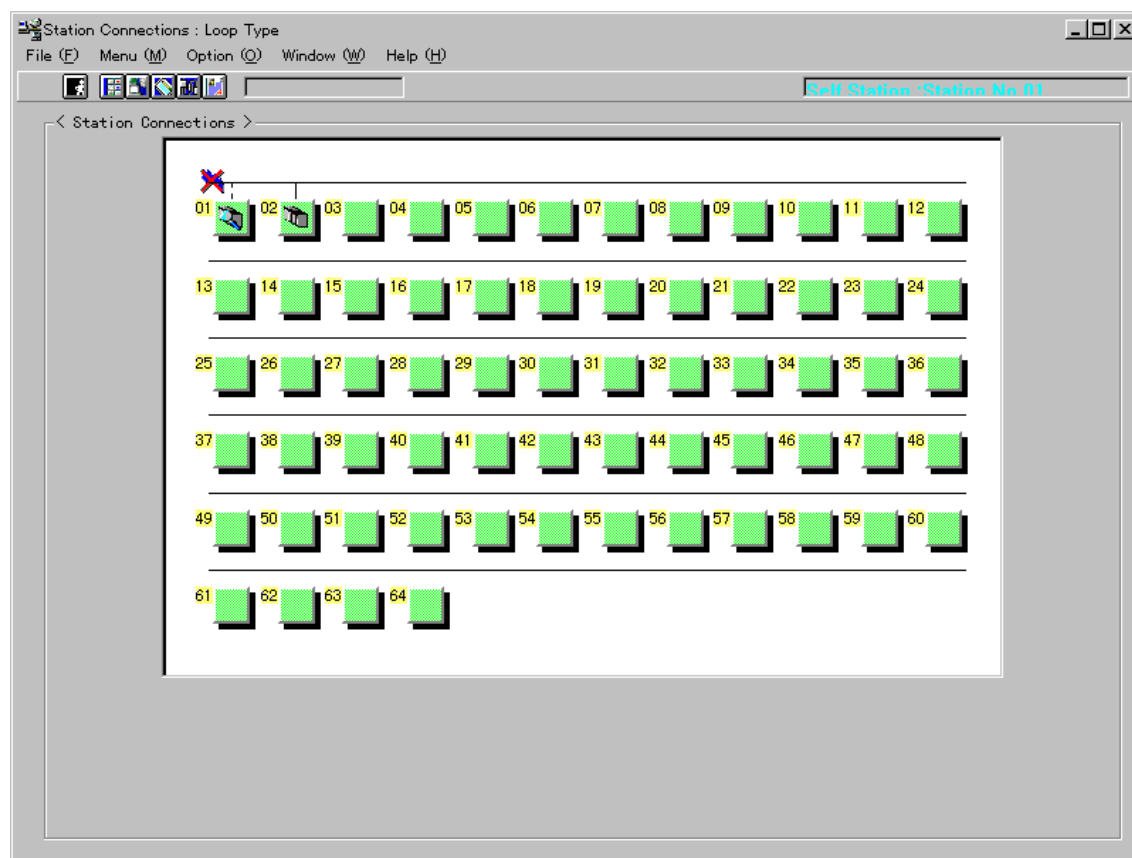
Station Connections : Loop Type

File (F) Menu (M) Option (O) Window (W) Help (H)

Self Station :Station No.01

< Station Connections >

01 02 03 04 05 06 07 08 09 10 11 12

13 14 15 16 17 18 19 20 21 22 23 24

25 26 27 28 29 30 31 32 33 34 35 36

37 38 39 40 41 42 43 44 45 46 47 48

49 50 51 52 53 54 55 56 57 58 59 60

61 62 63 64